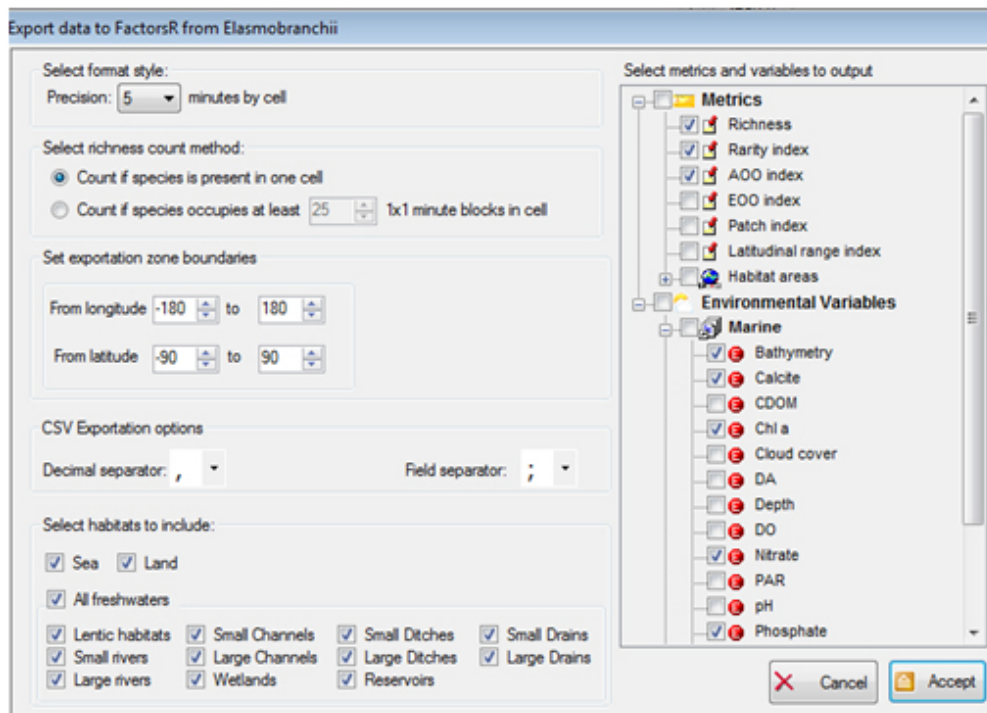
Export data to FactorsR from Elasmobranchii

Select format style:
Precision: 5 minutes by cell

Select richness count method:
Count if species is present in one cell
Count if species occupies at least 25 1x1 minute blocks in cell

Set exportation zone boundaries
From longitude -180 to 180
From latitude -90 to 90

CSV Exportation options
Decimal separator: ,
Field separator: ;

Select habitats to include:
Sea
Land
All freshwaters
Lentic habitats
Small Channels
Small Ditches
Small Drains
Small rivers
Large Channels
Large Ditches
Large Drains
Large rivers
Wetlands
Reservoirs

Select metrics and variables to output
Metrics
Richness
Rarity index
AOO index
EOO index
Patch index
Latitudinal range index
Habitat areas
Environmental Variables
Marine
Bathymetry
Calcite
CDOM
Chl a
Cloud cover
DA
Depth
DO
Nitrate
PAR
pH
Phosphate

Cancel
Accept